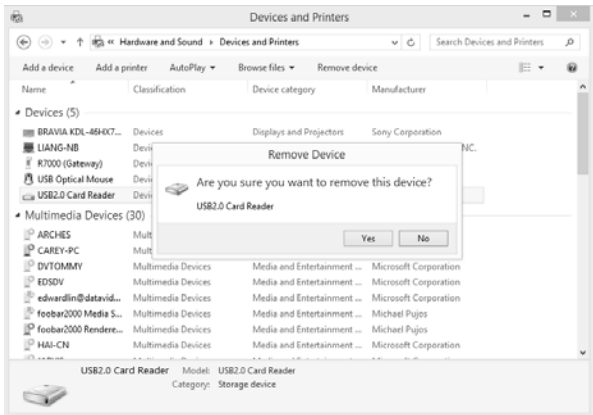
Devices and Printers

« Hardware and Sound › Devices and Printers

Search Devices and Printers

Add a device Add a printer AutoPlay ▾ Browse files ▾ Remove device

| Name | Classification | Device category | Manufacturer |
|---|---|---|---|
| Devices (5) | | | |
| BRAVIA KDL-46HX7... | Devices | Displays and Projectors | Sony Corporation |
| LIANG-NB | Devi | | NC. |
| R7000 (Gateway) | Devi | | |
| USB Optical Mouse | Devi | | |
| USB2.0 Card Reader | Devi | | |
| Multimedia Devices (30) | | | |
| ARCHES | Mult | | |
| CAREY-PC | Mult | | |
| DVTOMMY | Multimedia Devices | Media and Entertainment ... | Microsoft Corporation |
| EDSDV | Multimedia Devices | Media and Entertainment ... | Microsoft Corporation |
| edwardlin@datavid... | Multimedia Devices | Media and Entertainment ... | Microsoft Corporation |
| foobar2000 Media S... | Multimedia Devices | Media and Entertainment ... | Michael Pujos |
| foobar2000 Rendere... | Multimedia Devices | Media and Entertainment ... | Michael Pujos |
| HAI-CN | Multimedia Devices | Media and Entertainment ... | Microsoft Corporation |

Remove Device

Are you sure you want to remove this device?

USB2.0 Card Reader

Yes No

USB2.0 Card Reader Model: USB2.0 Card Reader
Category: Storage device